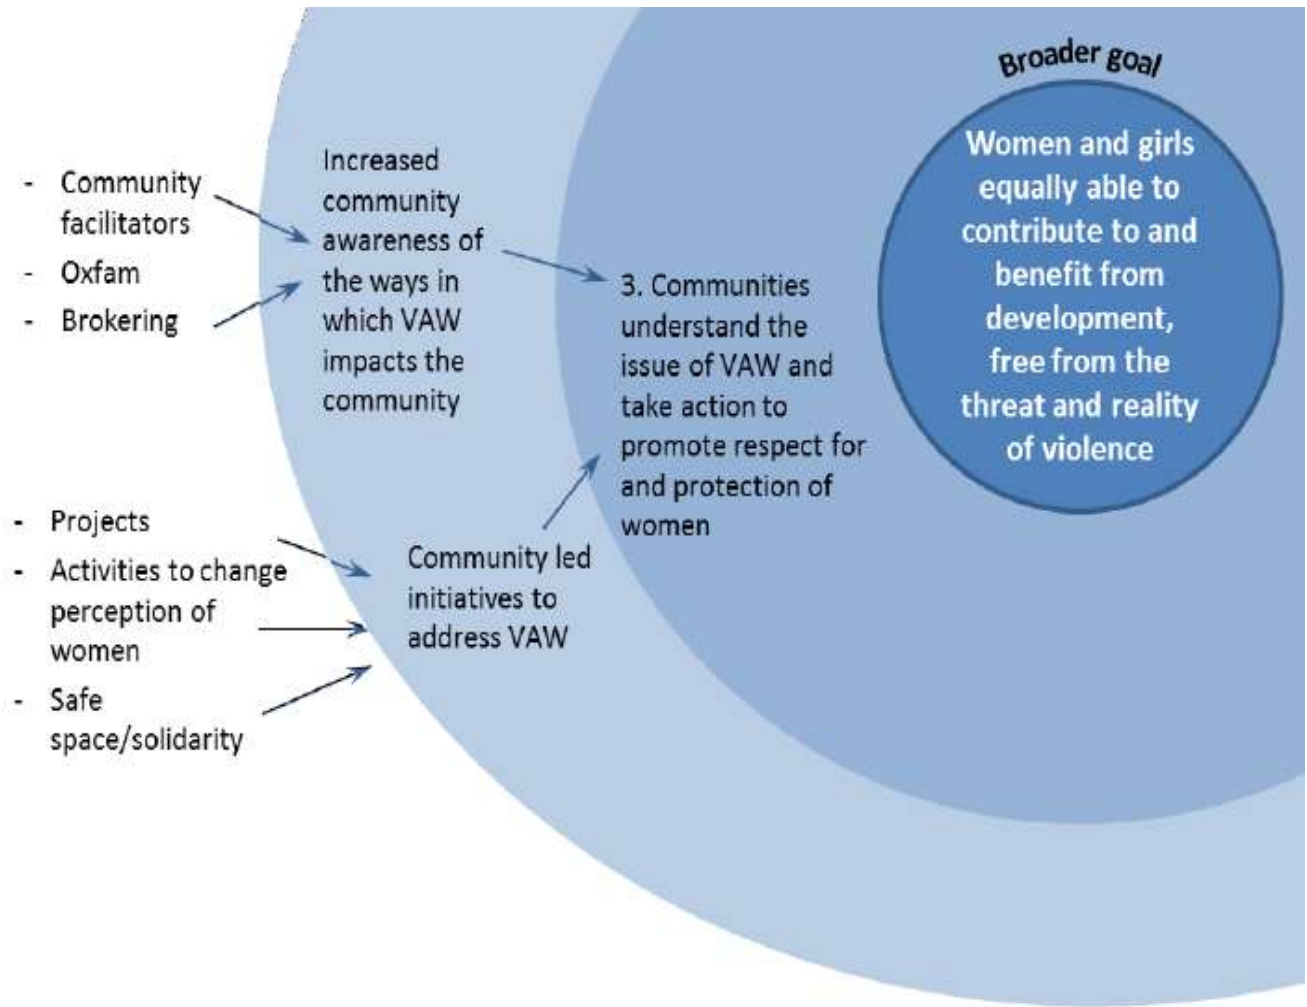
- Community facilitators
- Oxfam
- Brokering

Increased community awareness of the ways in which VAW impacts the community

- Projects
- Activities to change perception of women
- Safe space/solidarity

Community led initiatives to address VAW

3. Communities understand the issue of VAW and take action to promote respect for and protection of women

Broader goal

Women and girls equally able to contribute to and benefit from development, free from the threat and reality of violence